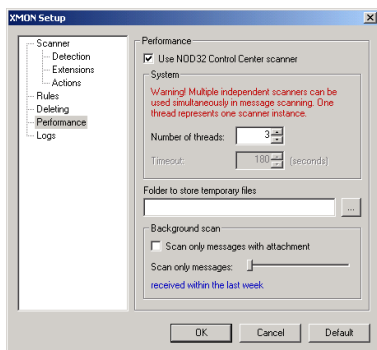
XMON Setup

Scanner
Detection
Extensions
Actions
Rules
Deleting
Performance
Logs

Performance
Use NOD32 Control Center scanner
System
Warning! Multiple independent scanners can be used simultaneously in message scanning. One thread represents one scanner instance.
Number of threads: 3
Timeout: 180 (seconds)
Folder to store temporary files
...
Background scan
Scan only messages with attachment
Scan only messages:
received within the last week

OK
Cancel
Default